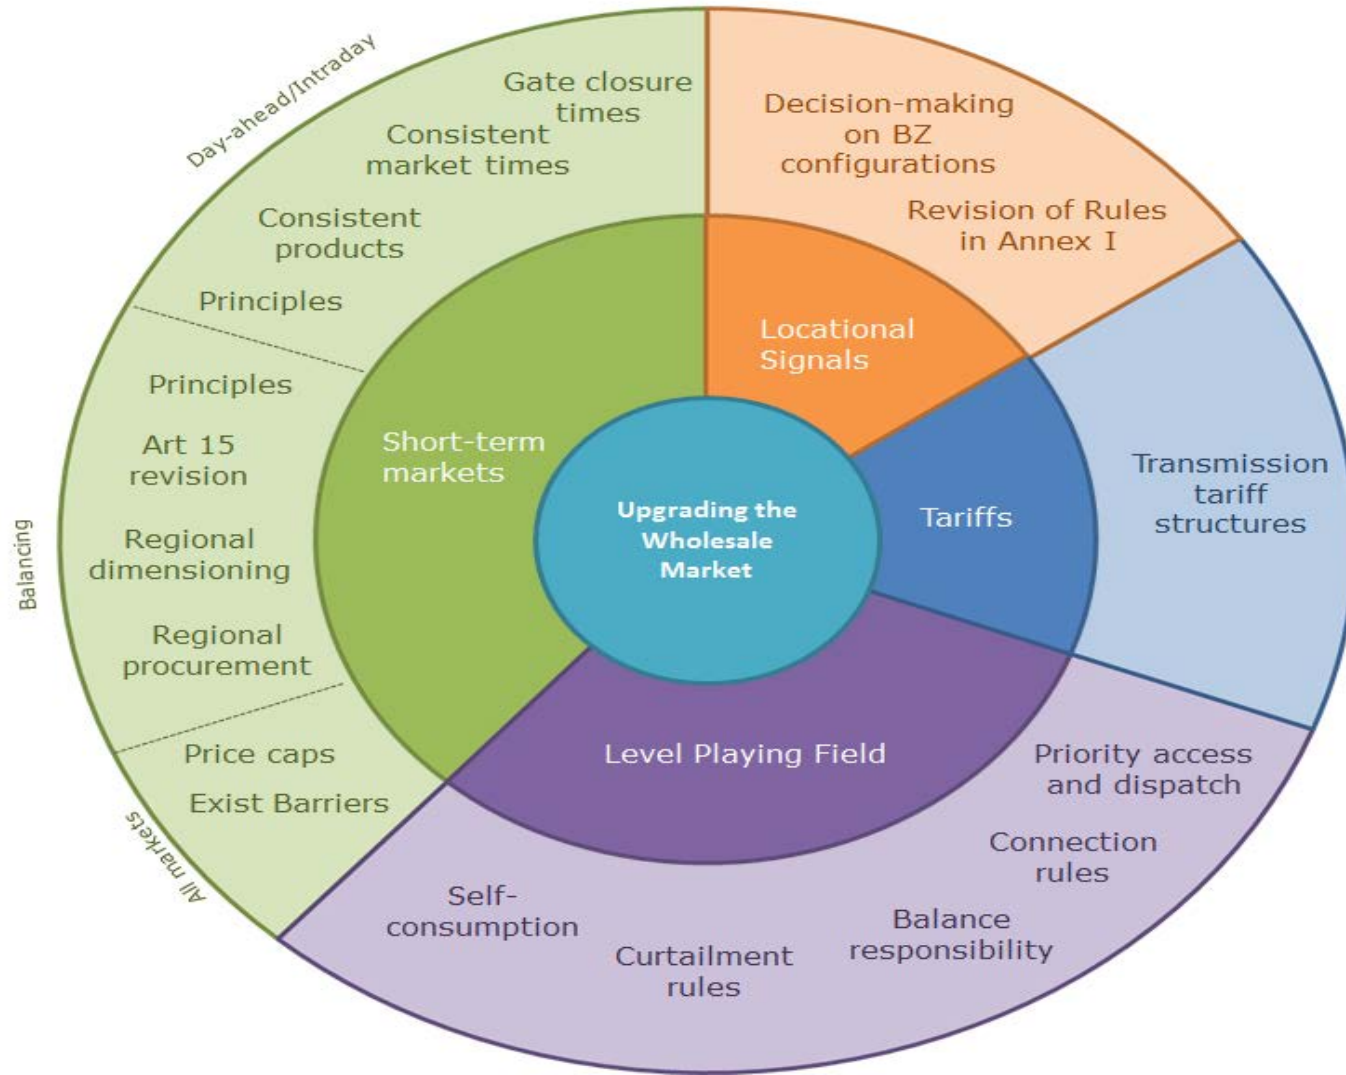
Day-ahead/Intraday

Gate closure times

Consistent market times

Consistent products

Principles

Balancing

Principles

Art 15 revision

Regional dimensioning

Regional procurement

All markets

Price caps

Exist Barriers

Decision-making on BZ configurations

Revision of Rules in Annex I

Locational Signals

Short-term markets

Upgrading the Wholesale Market

Tariffs

Transmission tariff structures

Level Playing Field

Priority access and dispatch

Connection rules

Balance responsibility

Curtailment rules

Self-consumption